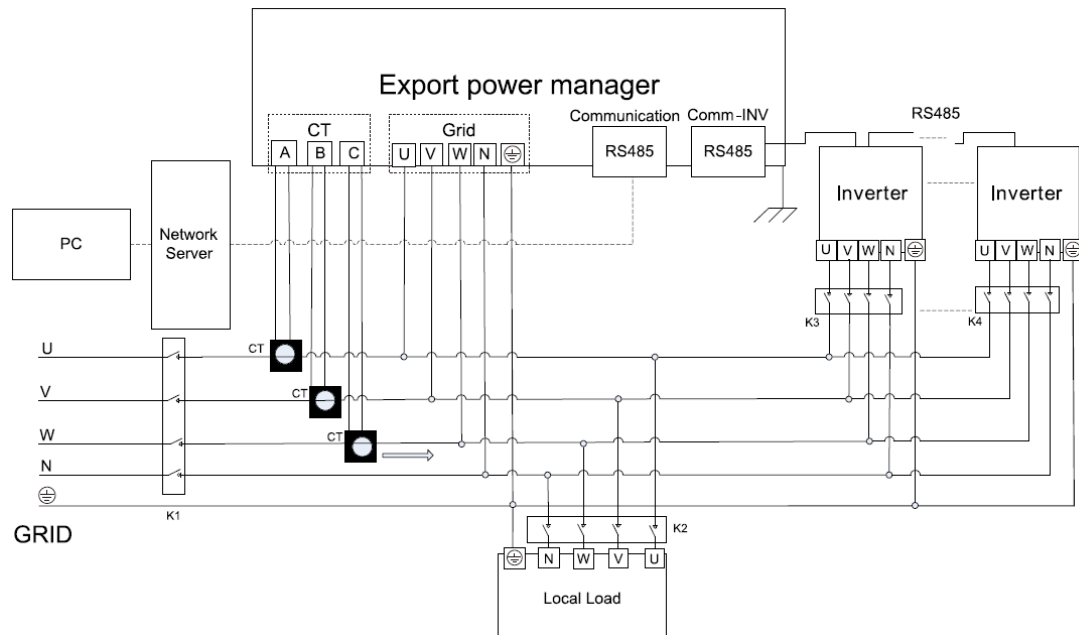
Export power manager

CT
A B C

Grid
U V W N ⏚

Communication
RS485

Comm-INV
RS485

RS485

Inverter

Inverter

U V W N ⏚

U V W N ⏚

K3

K4

PC

Network Server

U
V
W
N
⏚

CT
CT
CT

K1

GRID

K2

⏚ N W V U

Local Load